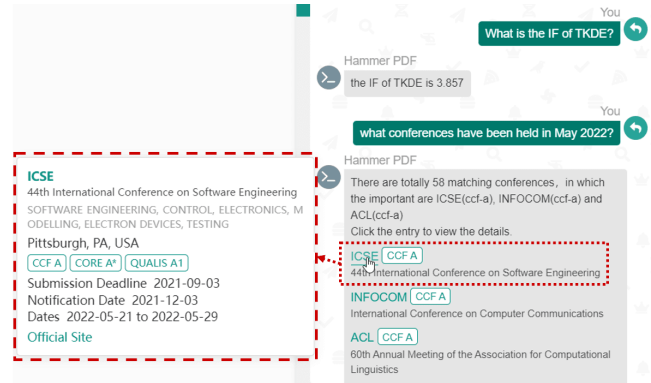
ICSE
44th International Conference on Software Engineering
SOFTWARE ENGINEERING, CONTROL, ELECTRONICS, MODELLING, ELECTRON DEVICES, TESTING
Pittsburgh, PA, USA
CCF A
CORE A*
QUALIS A1
Submission Deadline 2021-09-03
Notification Date 2021-12-03
Dates 2022-05-21 to 2022-05-29
Official Site

You
What is the IF of TKDE?

Hammer PDF
the IF of TKDE is 3.857

You
what conferences have been held in May 2022?

Hammer PDF
There are totally 58 matching conferences, in which the important are ICSE(ccf-a), INFOCOM(ccf-a) and ACL(ccf-a)
Click the entry to view the details.

ICSE CCF A
44th International Conference on Software Engineering

INFOCOM CCF A
International Conference on Computer Communications

ACL CCF A
60th Annual Meeting of the Association for Computational Linguistics